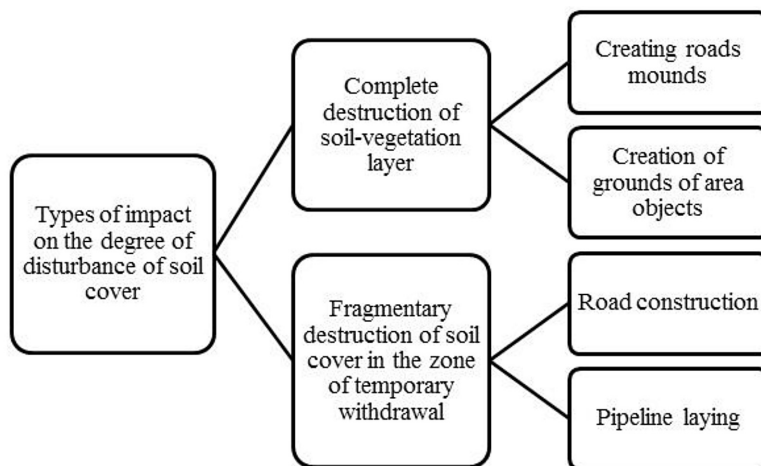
Types of impact on the degree of disturbance of soil cover

Complete destruction of soil-vegetation layer

Creating roads mounds

Creation of grounds of area objects

Fragmentary destruction of soil cover in the zone of temporary withdrawal

Road construction

Pipeline laying